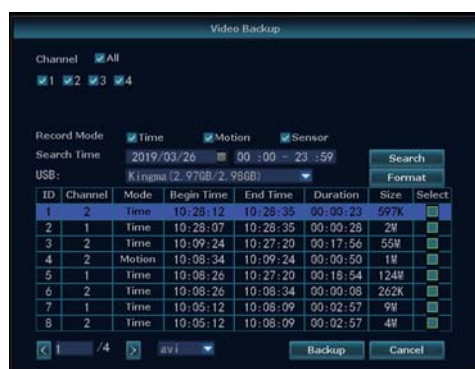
Video Backup

Channel All

1 2 3 4

Record Mode Time Motion Sensor

Search Time 2019/03/26 00 :00 - 23 :59 Search

USB: Kingma(2.970B/2.980B) Format

| ID | Channel | Mode | Begin Time | End Time | Duration | Size | Select |
|---|---|---|---|---|---|---|---|
| 1 | 2 | Time | 10:28:12 | 10:28:35 | 00:00:23 | 597K | |
| 2 | 1 | Time | 10:28:07 | 10:28:35 | 00:00:28 | 2M | |
| 3 | 2 | Time | 10:09:24 | 10:27:20 | 00:17:56 | 55M | |
| 4 | 2 | Motion | 10:08:34 | 10:09:24 | 00:00:50 | 1M | |
| 5 | 1 | Time | 10:08:26 | 10:27:20 | 00:18:54 | 124M | |
| 6 | 2 | Time | 10:08:26 | 10:08:34 | 00:00:08 | 262K | |
| 7 | 1 | Time | 10:05:12 | 10:08:09 | 00:02:57 | 9M | |
| 8 | 2 | Time | 10:05:12 | 10:08:09 | 00:02:57 | 4M | |

1 /4 avi Backup Cancel